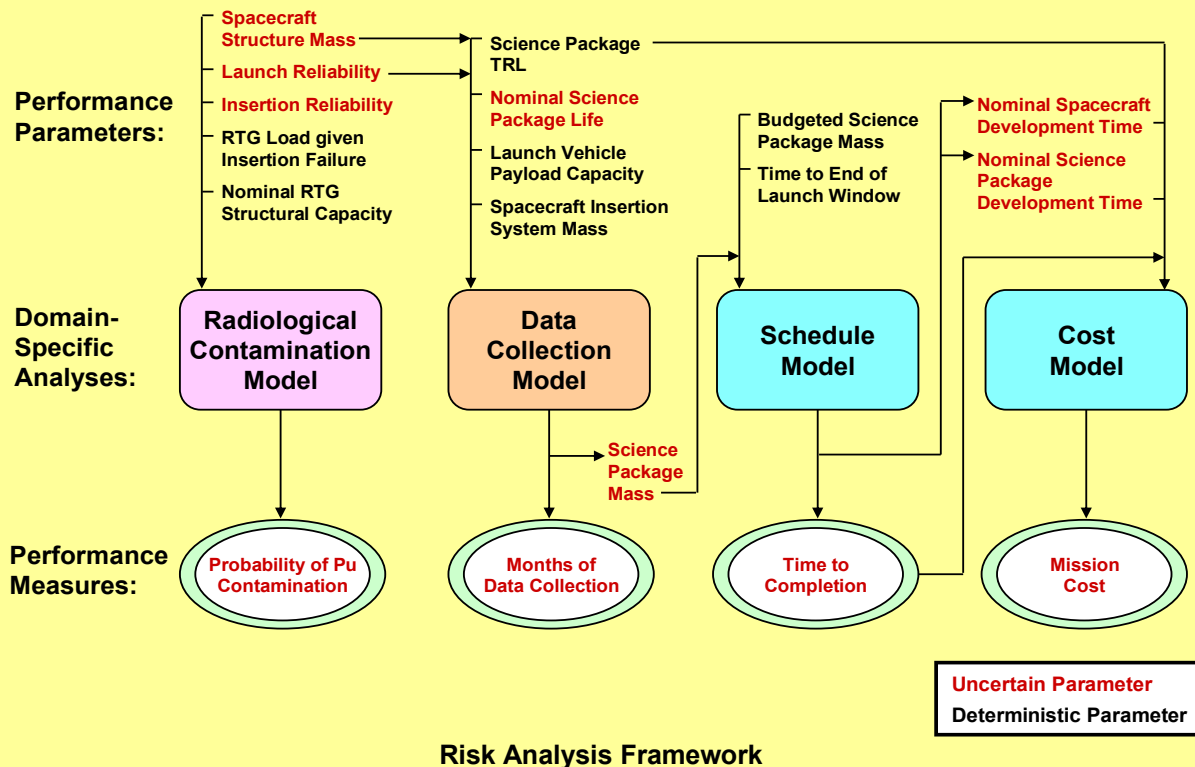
Performance Parameters:

Spacecraft Structure Mass
Launch Reliability
Insertion Reliability
RTG Load given Insertion Failure
Nominal RTG Structural Capacity

Science Package TRL
Nominal Science Package Life
Launch Vehicle Payload Capacity
Spacecraft Insertion System Mass

Budgeted Science Package Mass
Time to End of Launch Window

Nominal Spacecraft Development Time
Nominal Science Package Development Time

Domain-Specific Analyses:

Radiological Contamination Model

Data Collection Model

Schedule Model

Cost Model

Science Package Mass

Performance Measures:

Probability of Pu Contamination

Months of Data Collection

Time to Completion

Mission Cost

Uncertain Parameter
Deterministic Parameter

Risk Analysis Framework